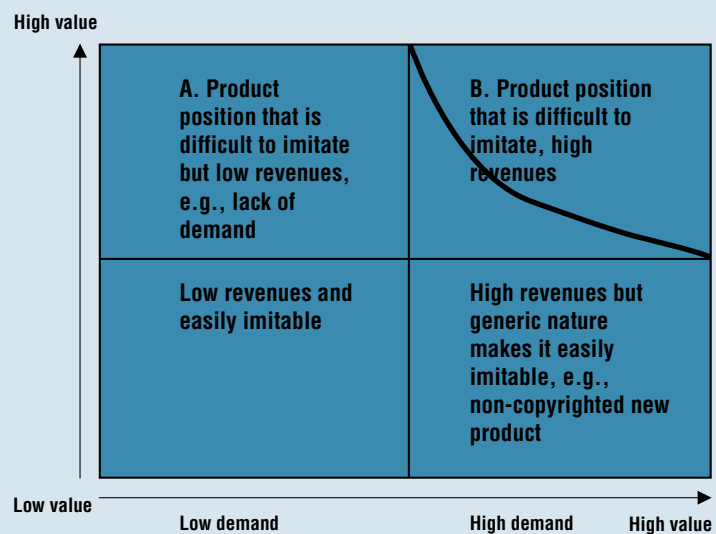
High value

A. Product position that is difficult to imitate but low revenues, e.g., lack of demand

B. Product position that is difficult to imitate, high revenues

Low revenues and easily imitable

High revenues but generic nature makes it easily imitable, e.g., non-copyrighted new product

Low value

Low demand

High demand

High value